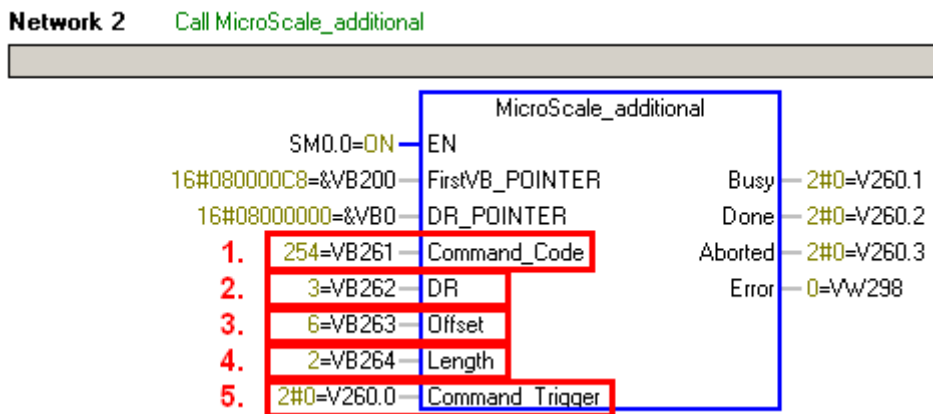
Network 2 Call MicroScale_additional

MicroScale_additional

SM0.0=ON EN

16#080000C8=&VB200 FirstVB_POINTER

16#08000000=&VB0 DR_POINTER

1. 254=VB261 Command_Code

2. 3=VB262 DR

3. 6=VB263 Offset

4. 2=VB264 Length

5. 2#0=V260.0 Command_Trigger

Busy 2#0=V260.1

Done 2#0=V260.2

Aborted 2#0=V260.3

Error 0=VW298